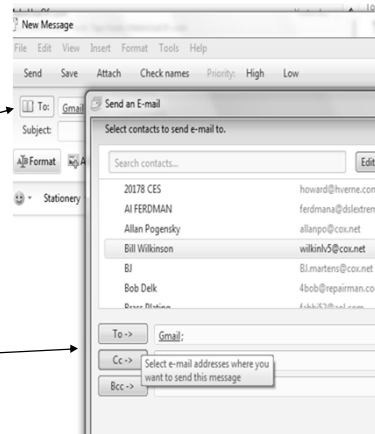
New Message

File Edit View Insert Format Tools Help

Send Save Attach Check names Priority: High Low

To: Gmail

Subject:

Format

Stationery

Send an E-mail

Select contacts to send e-mail to.

Search contacts...

Edit

| | |
|---|---|
| 20178 CES | howard@hverne.con |
| Al FERDMAN | ferdmana@dslextren |
| Allan Pogensky | allanpo@cox.net |
| Bill Wilkinson | wilkinlv5@cox.net |
| BJ | BJ.martens@cox.net |
| Bob Delk | 4bob@repairman.co |
| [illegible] | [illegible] |

To -> Gmail;

Cc -> Select e-mail addresses where you want to send this message

Bcc ->